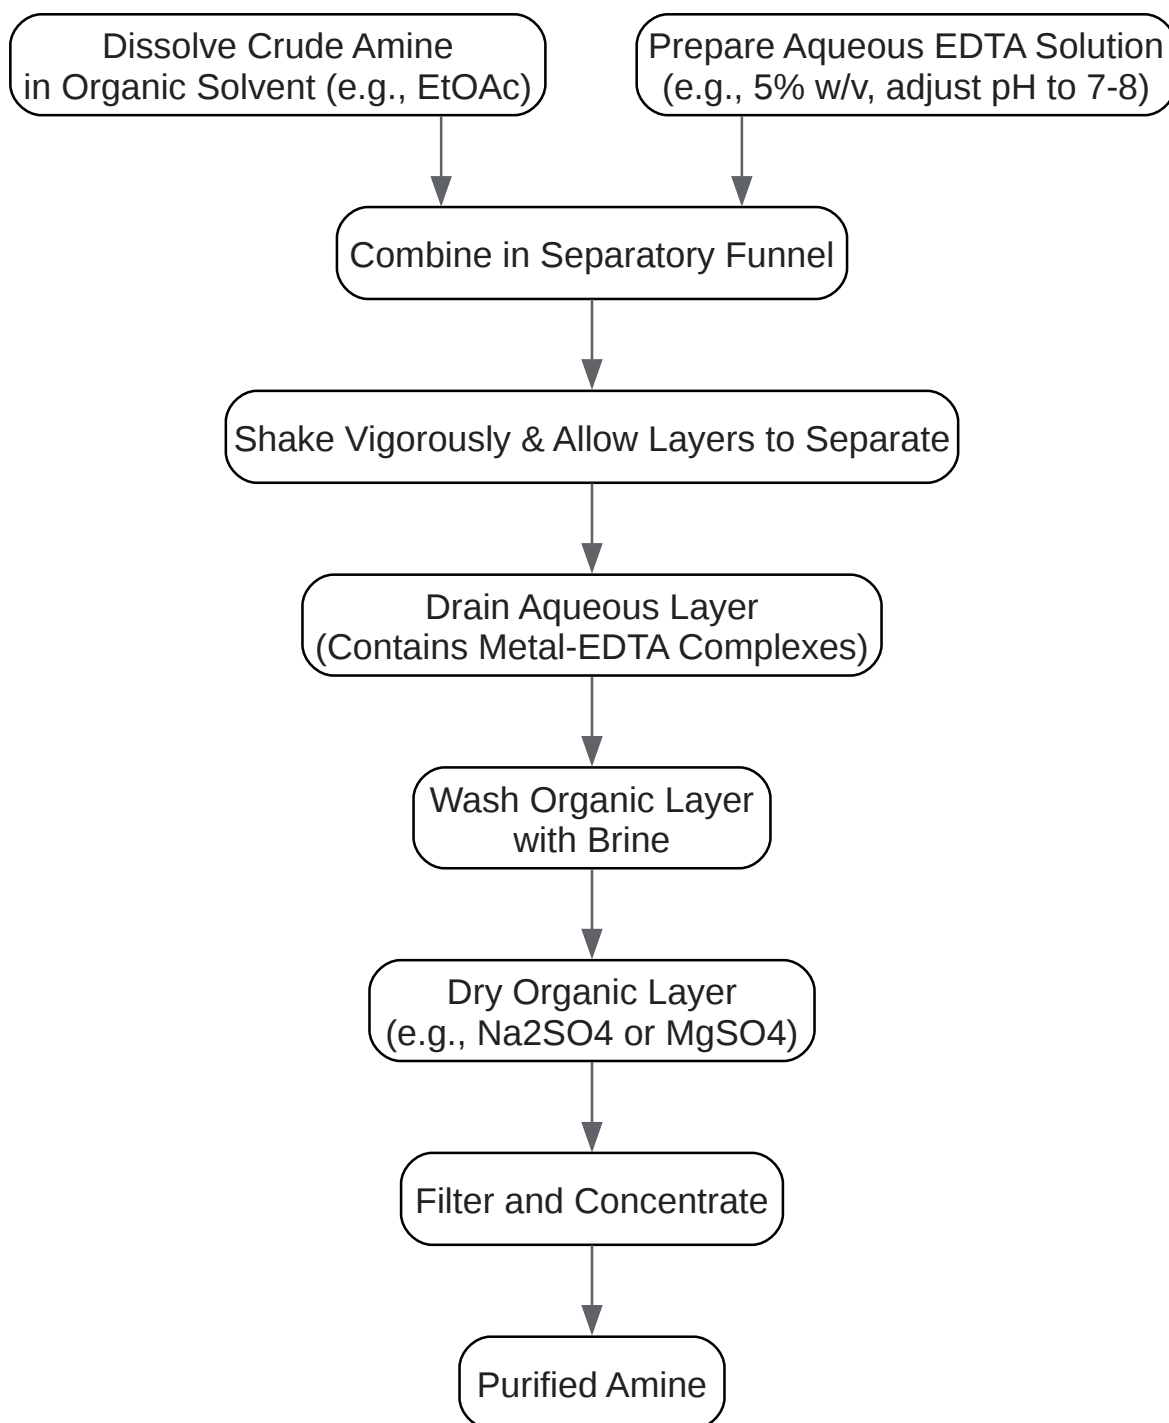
Dissolve Crude Amine in Organic Solvent (e.g., EtOAc)

Prepare Aqueous EDTA Solution (e.g., 5% w/v, adjust pH to 7-8)

Combine in Separatory Funnel

Shake Vigorously & Allow Layers to Separate

Drain Aqueous Layer (Contains Metal-EDTA Complexes)

Wash Organic Layer with Brine

Dry Organic Layer (e.g., Na2SO4 or MgSO4)

Filter and Concentrate

Purified Amine